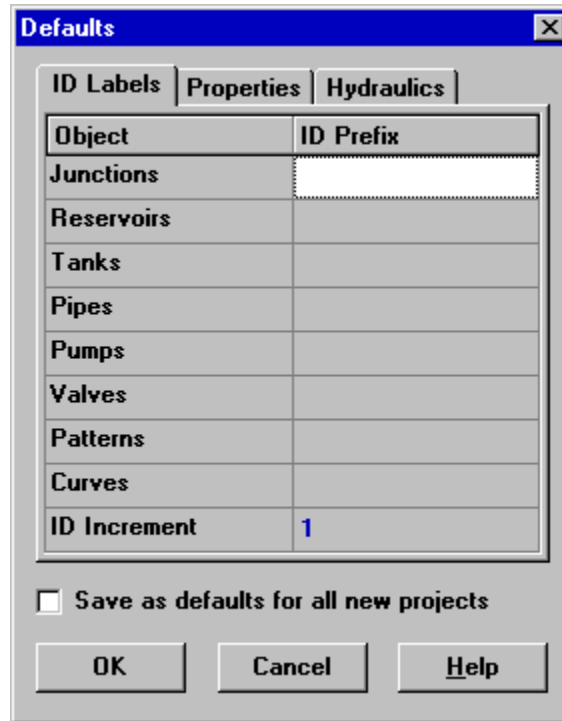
Defaults

ID Labels | Properties | Hydraulics

| Object | ID Prefix |
|---|---|
| Junctions | |
| Reservoirs | |
| Tanks | |
| Pipes | |
| Pumps | |
| Valves | |
| Patterns | |
| Curves | |
| ID Increment | 1 |

Save as defaults for all new projects

OK Cancel Help